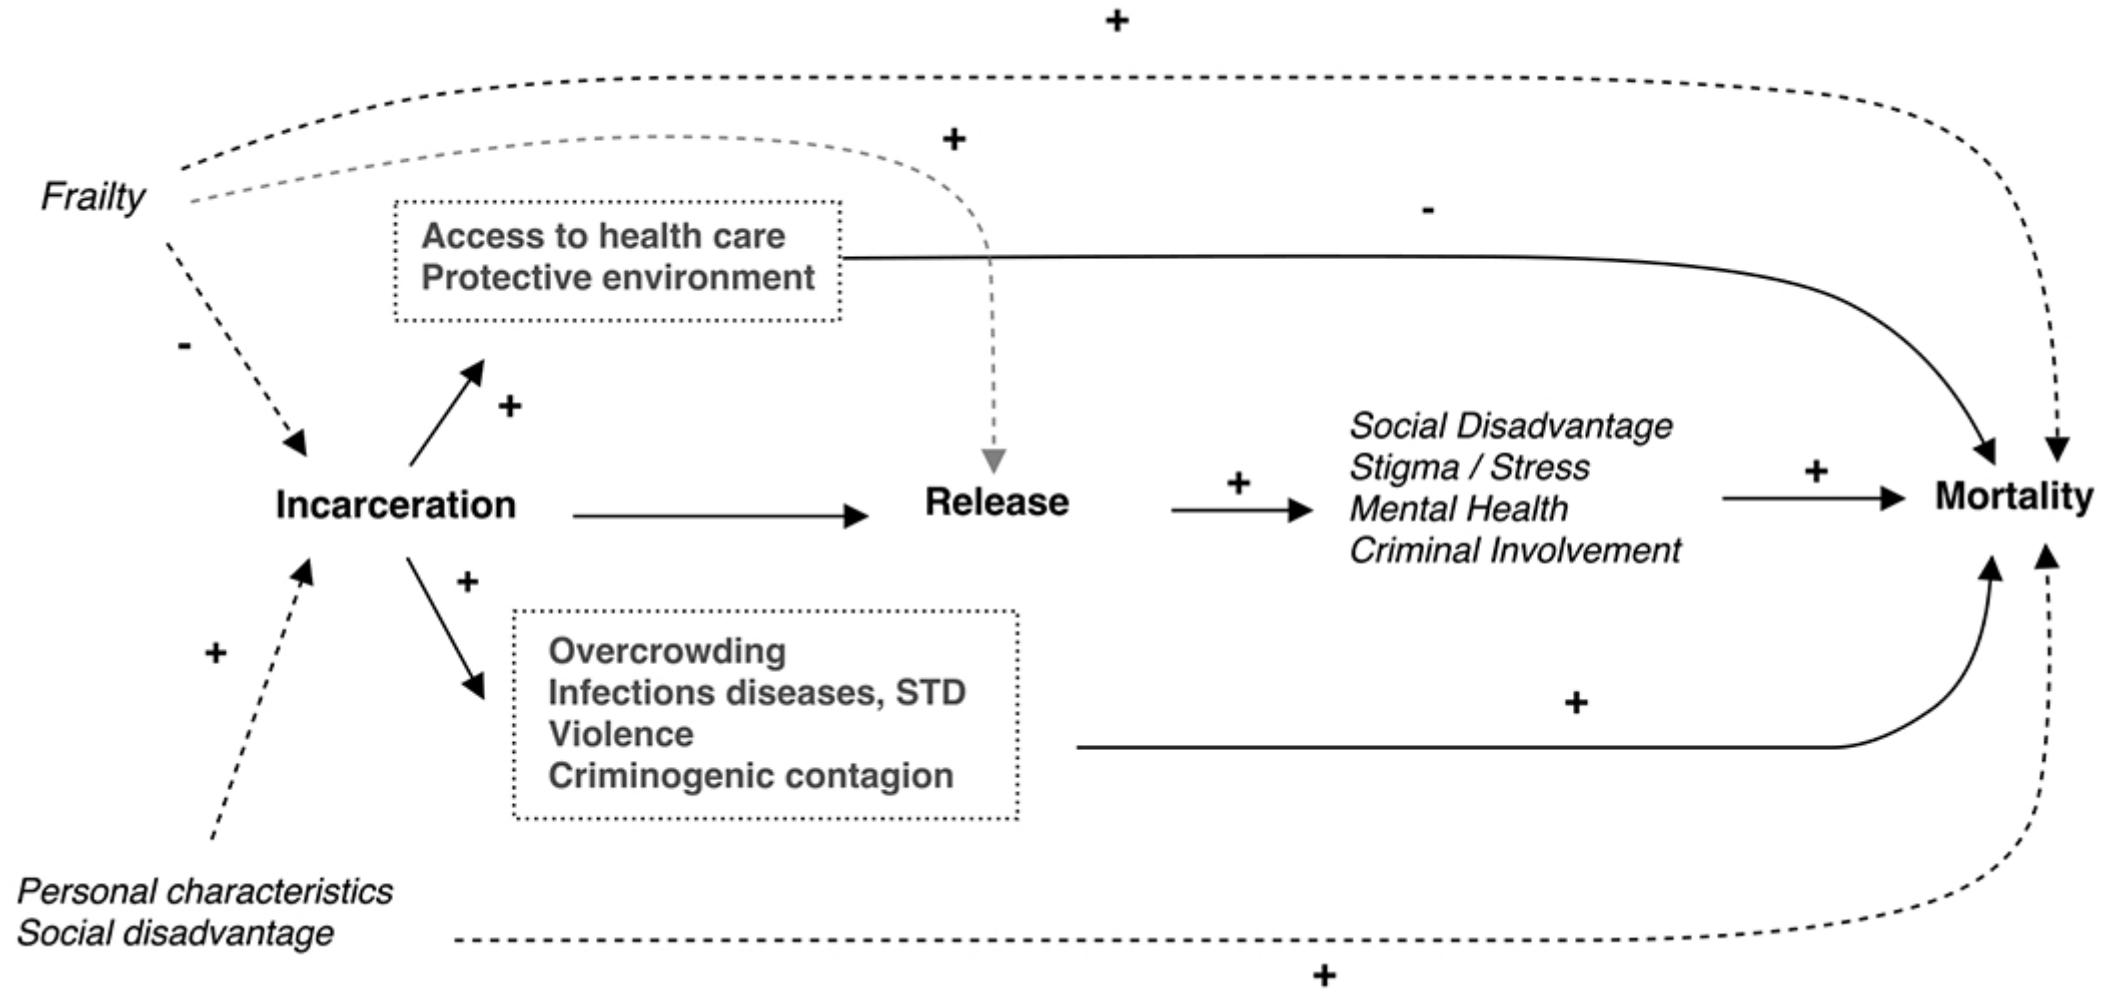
+

+

*Frailty*

Access to health care
Protective environment

-

-

+

*Social Disadvantage*
*Stigma / Stress*
*Mental Health*
*Criminal Involvement*

Incarceration

Release

+

+

Mortality

+

+

Overcrowding
Infections diseases, STD
Violence
Criminogenic contagion

+

*Personal characteristics*
*Social disadvantage*

+